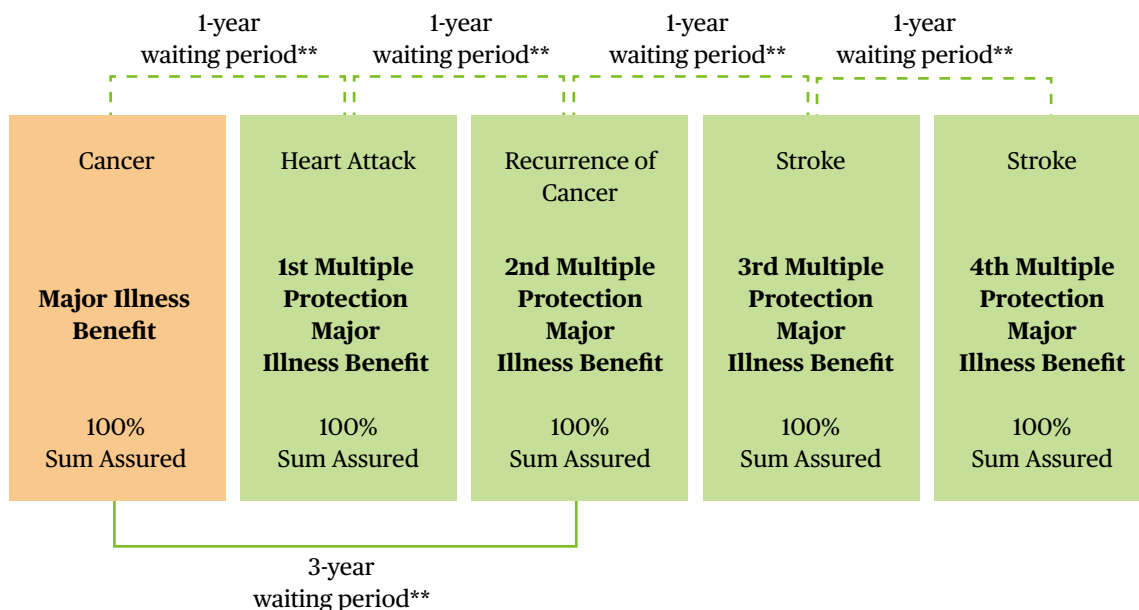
1-year waiting period**

1-year waiting period**

1-year waiting period**

1-year waiting period**

Cancer

**Major Illness Benefit**

100% Sum Assured

Heart Attack

**1st Multiple Protection Major Illness Benefit**

100% Sum Assured

Recurrence of Cancer

**2nd Multiple Protection Major Illness Benefit**

100% Sum Assured

Stroke

**3rd Multiple Protection Major Illness Benefit**

100% Sum Assured

Stroke

**4th Multiple Protection Major Illness Benefit**

100% Sum Assured

3-year waiting period**